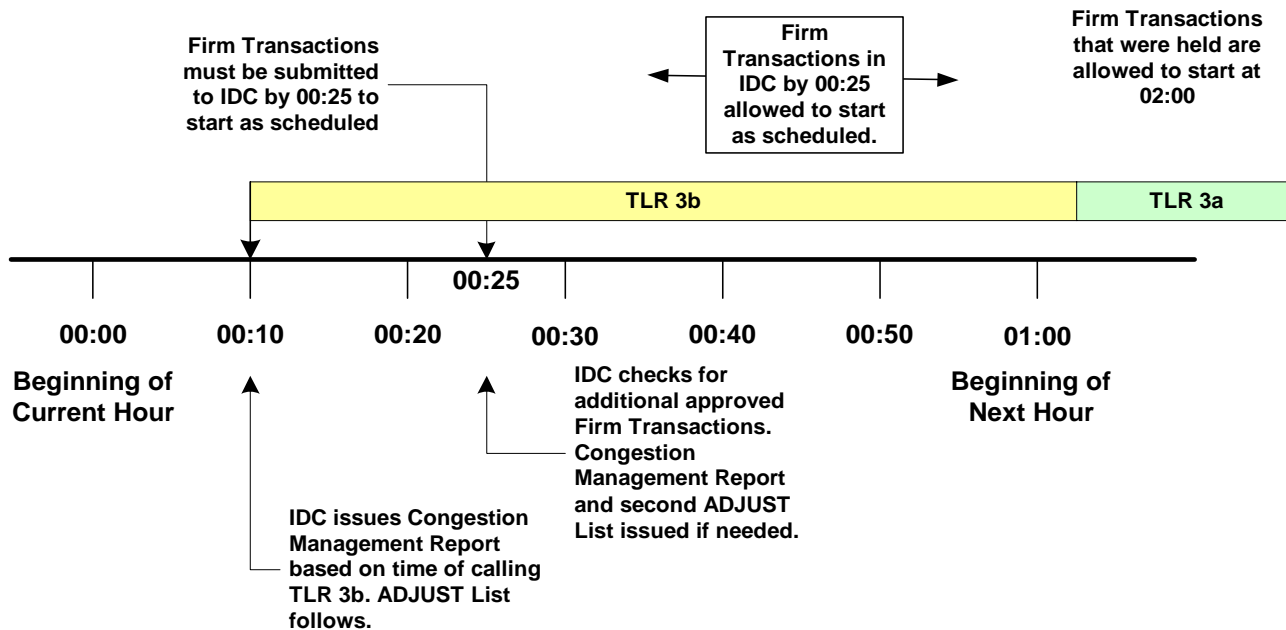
Firm Transactions must be submitted to IDC by 00:25 to start as scheduled

Firm Transactions in IDC by 00:25 allowed to start as scheduled.

Firm Transactions that were held are allowed to start at 02:00

TLR 3b

TLR 3a

00:25

00:00

00:10

00:20

00:30

00:40

00:50

01:00

Beginning of Current Hour

IDC checks for additional approved Firm Transactions. Congestion Management Report and second ADJUST List issued if needed.

Beginning of Next Hour

IDC issues Congestion Management Report based on time of calling TLR 3b. ADJUST List follows.